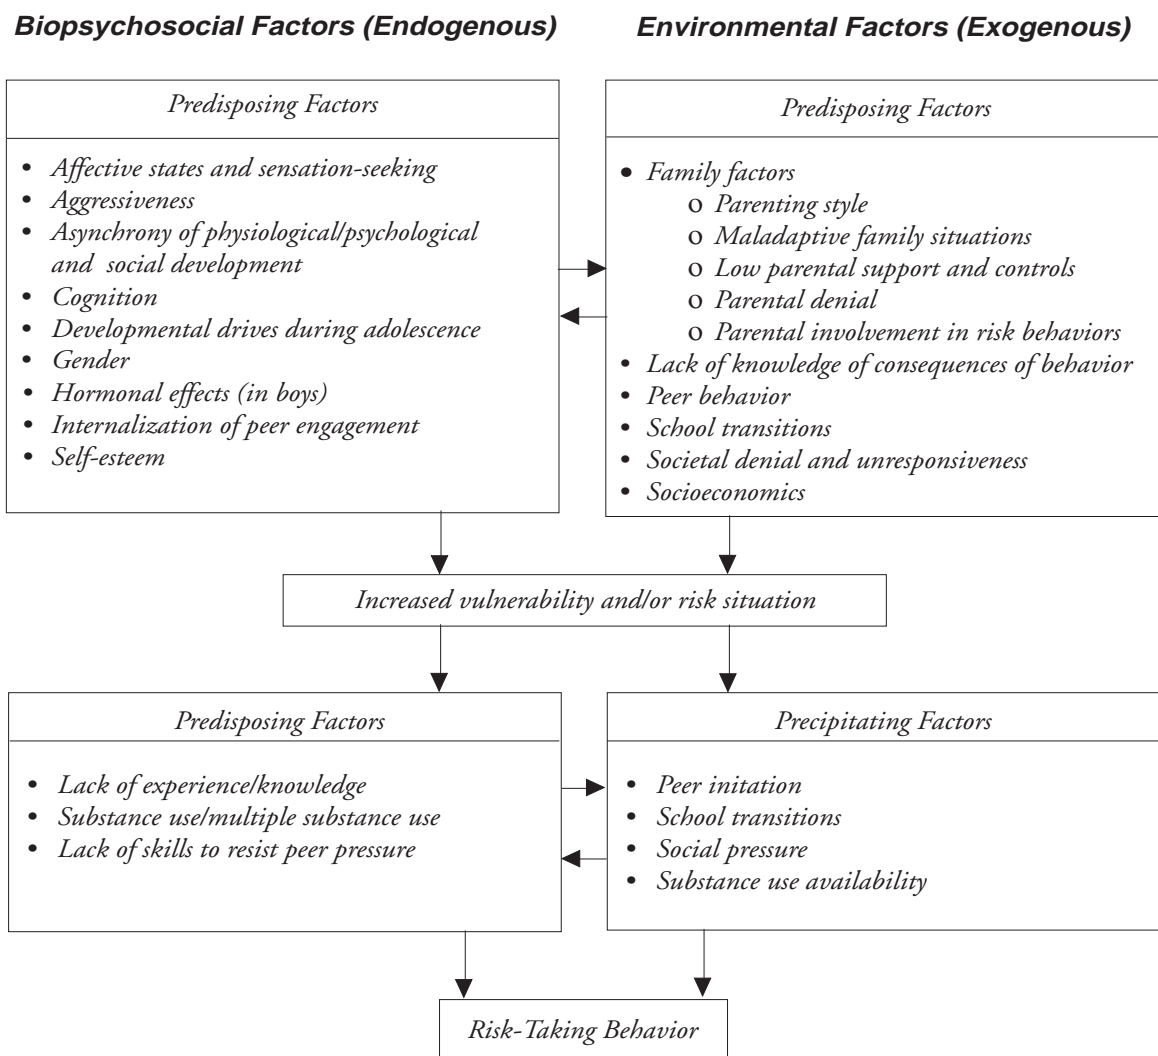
**Biopsychosocial Factors (Endogenous)**

**Environmental Factors (Exogenous)**

*Predisposing Factors*

- *Affective states and sensation-seeking*
- *Aggressiveness*
- *Asynchrony of physiological/psychological and social development*
- *Cognition*
- *Developmental drives during adolescence*
- *Gender*
- *Hormonal effects (in boys)*
- *Internalization of peer engagement*
- *Self-esteem*

*Predisposing Factors*

- *Family factors*
  - o *Parenting style*
  - o *Maladaptive family situations*
  - o *Low parental support and controls*
  - o *Parental denial*
  - o *Parental involvement in risk behaviors*
- *Lack of knowledge of consequences of behavior*
- *Peer behavior*
- *School transitions*
- *Societal denial and unresponsiveness*
- *Socioeconomics*

*Increased vulnerability and/or risk situation*

*Predisposing Factors*

- *Lack of experience/knowledge*
- *Substance use/multiple substance use*
- *Lack of skills to resist peer pressure*

*Precipitating Factors*

- *Peer initation*
- *School transitions*
- *Social pressure*
- *Substance use availability*

*Risk-Taking Behavior*